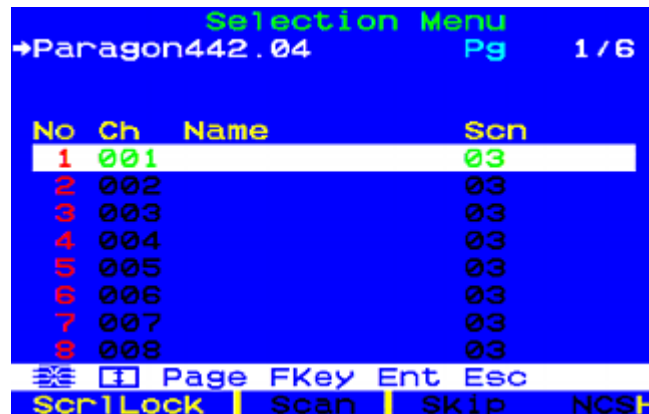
Selection Menu
→Paragon442.04 Pg 1/6

| No | Ch | Name | Scn |
|---|---|---|---|
| 1 | 001 | | 03 |
| 2 | 002 | | 03 |
| 3 | 003 | | 03 |
| 4 | 004 | | 03 |
| 5 | 005 | | 03 |
| 6 | 006 | | 03 |
| 7 | 007 | | 03 |
| 8 | 008 | | 03 |

Page FKey Ent Esc
ScrlLock Scan Skip NCSH